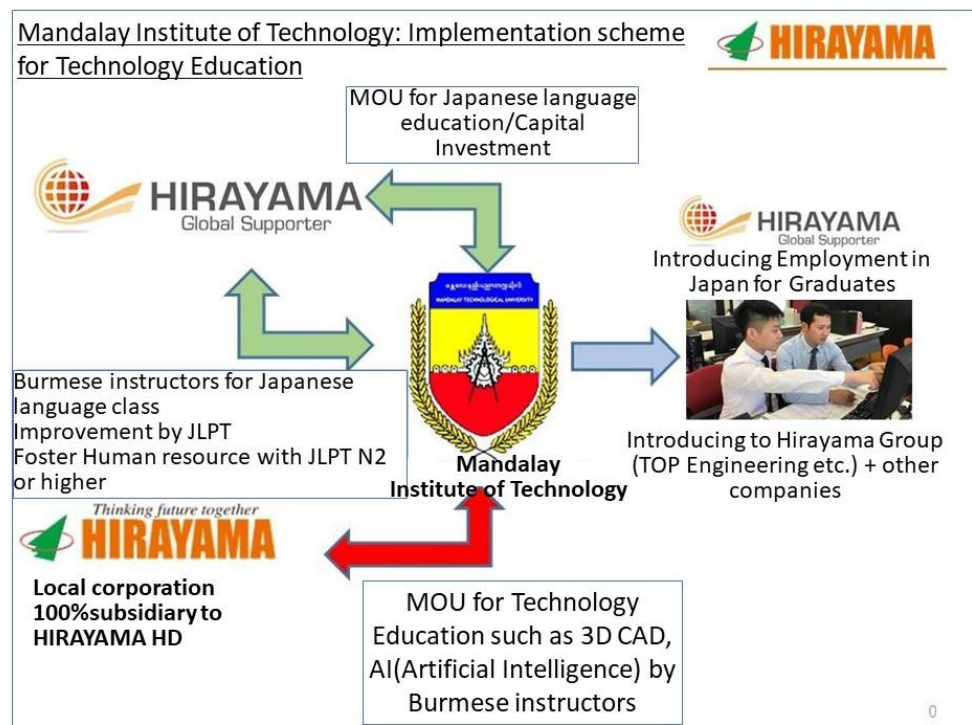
Mandalay Institute of Technology: Implementation scheme for Technology Education

HIRAYAMA

MOU for Japanese language education/Capital Investment

HIRAYAMA
Global Supporter

HIRAYAMA
Global Supporter
Introducing Employment in Japan for Graduates

MANDALAY TECHNOLOGICAL UNIVERSITY

Burmese instructors for Japanese language class
Improvement by JLPT
Foster Human resource with JLPT N2 or higher

Mandalay Institute of Technology

Introducing to Hirayama Group (TOP Engineering etc.) + other companies

Thinking future together
HIRAYAMA

Local corporation 100%subsidiary to HIRAYAMA HD

MOU for Technology Education such as 3D CAD, AI(Artificial Intelligence) by Burmese instructors

0